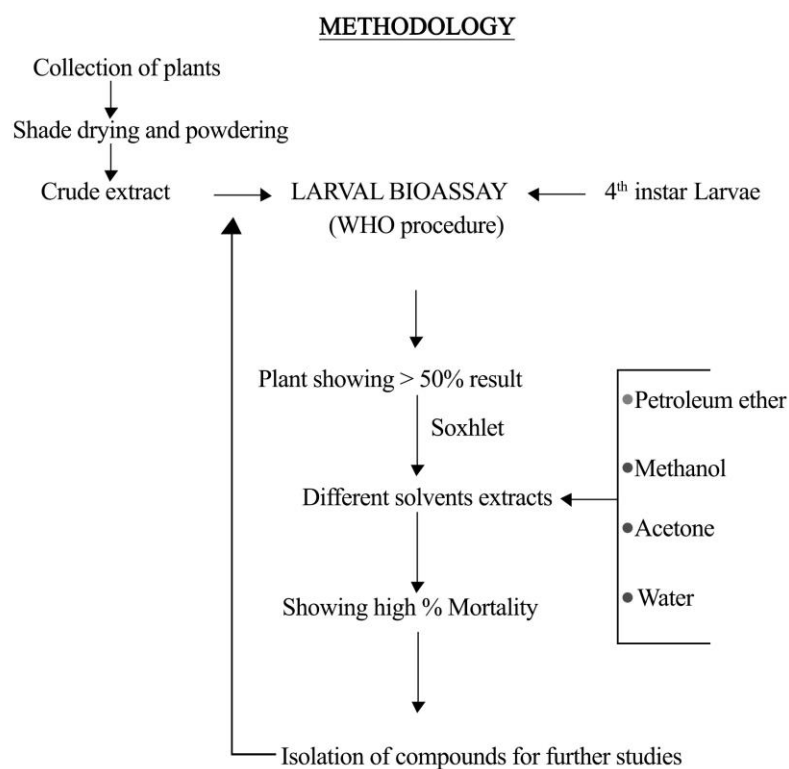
METHODOLOGY

Collection of plants

Shade drying and powdering

Crude extract

LARVAL BIOASSAY (WHO procedure)

4$^{th}$ instar Larvae

Plant showing > 50% result

Soxhlet

Different solvents extracts

Petroleum ether

Methanol

Acetone

Water

Showing high % Mortality

Isolation of compounds for further studies